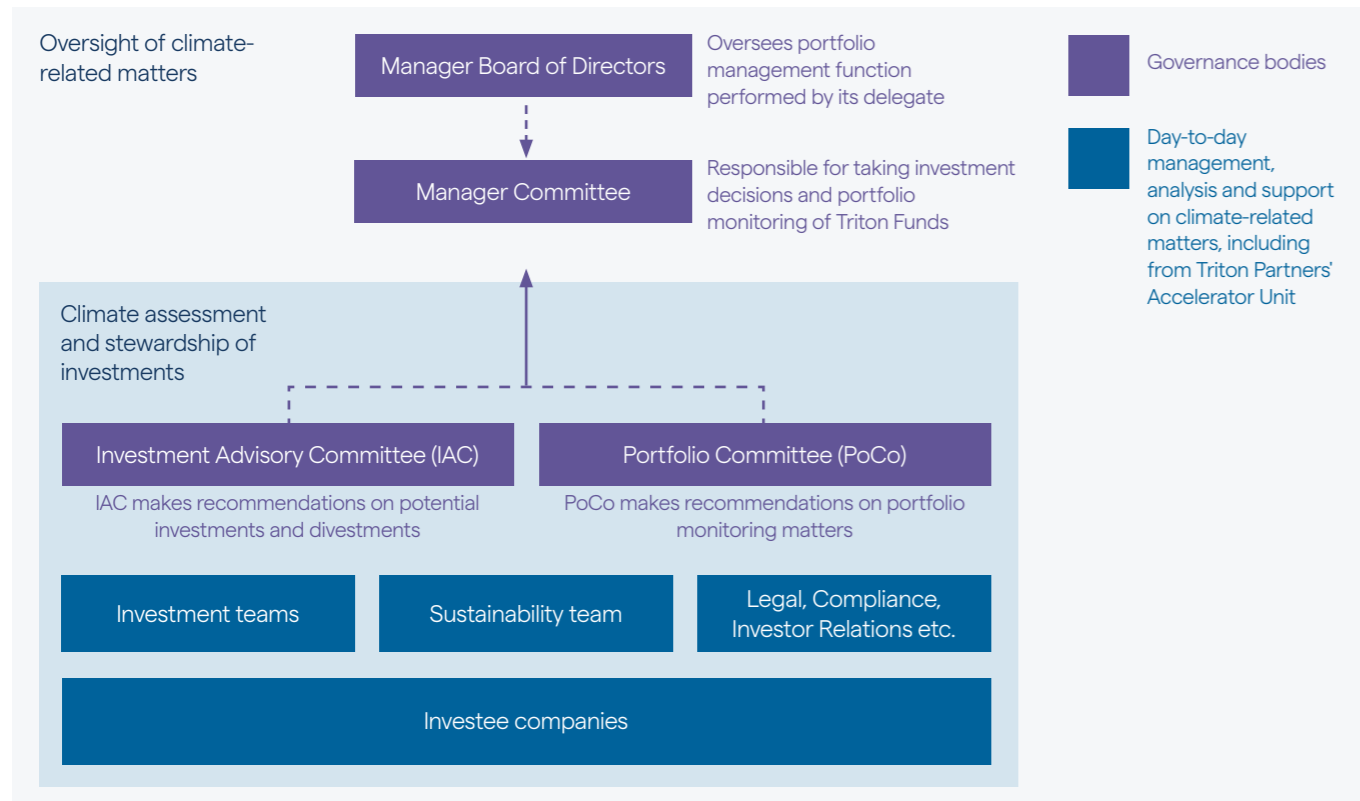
Oversight of climate-related matters

Manager Board of Directors

Oversees portfolio management function performed by its delegate

Manager Committee

Responsible for taking investment decisions and portfolio monitoring of Triton Funds

Governance bodies

Day-to-day management, analysis and support on climate-related matters, including from Triton Partners' Accelerator Unit

Climate assessment and stewardship of investments

Investment Advisory Committee (IAC)

IAC makes recommendations on potential investments and divestments

Portfolio Committee (PoCo)

PoCo makes recommendations on portfolio monitoring matters

Investment teams

Sustainability team

Legal, Compliance, Investor Relations etc.

Investee companies